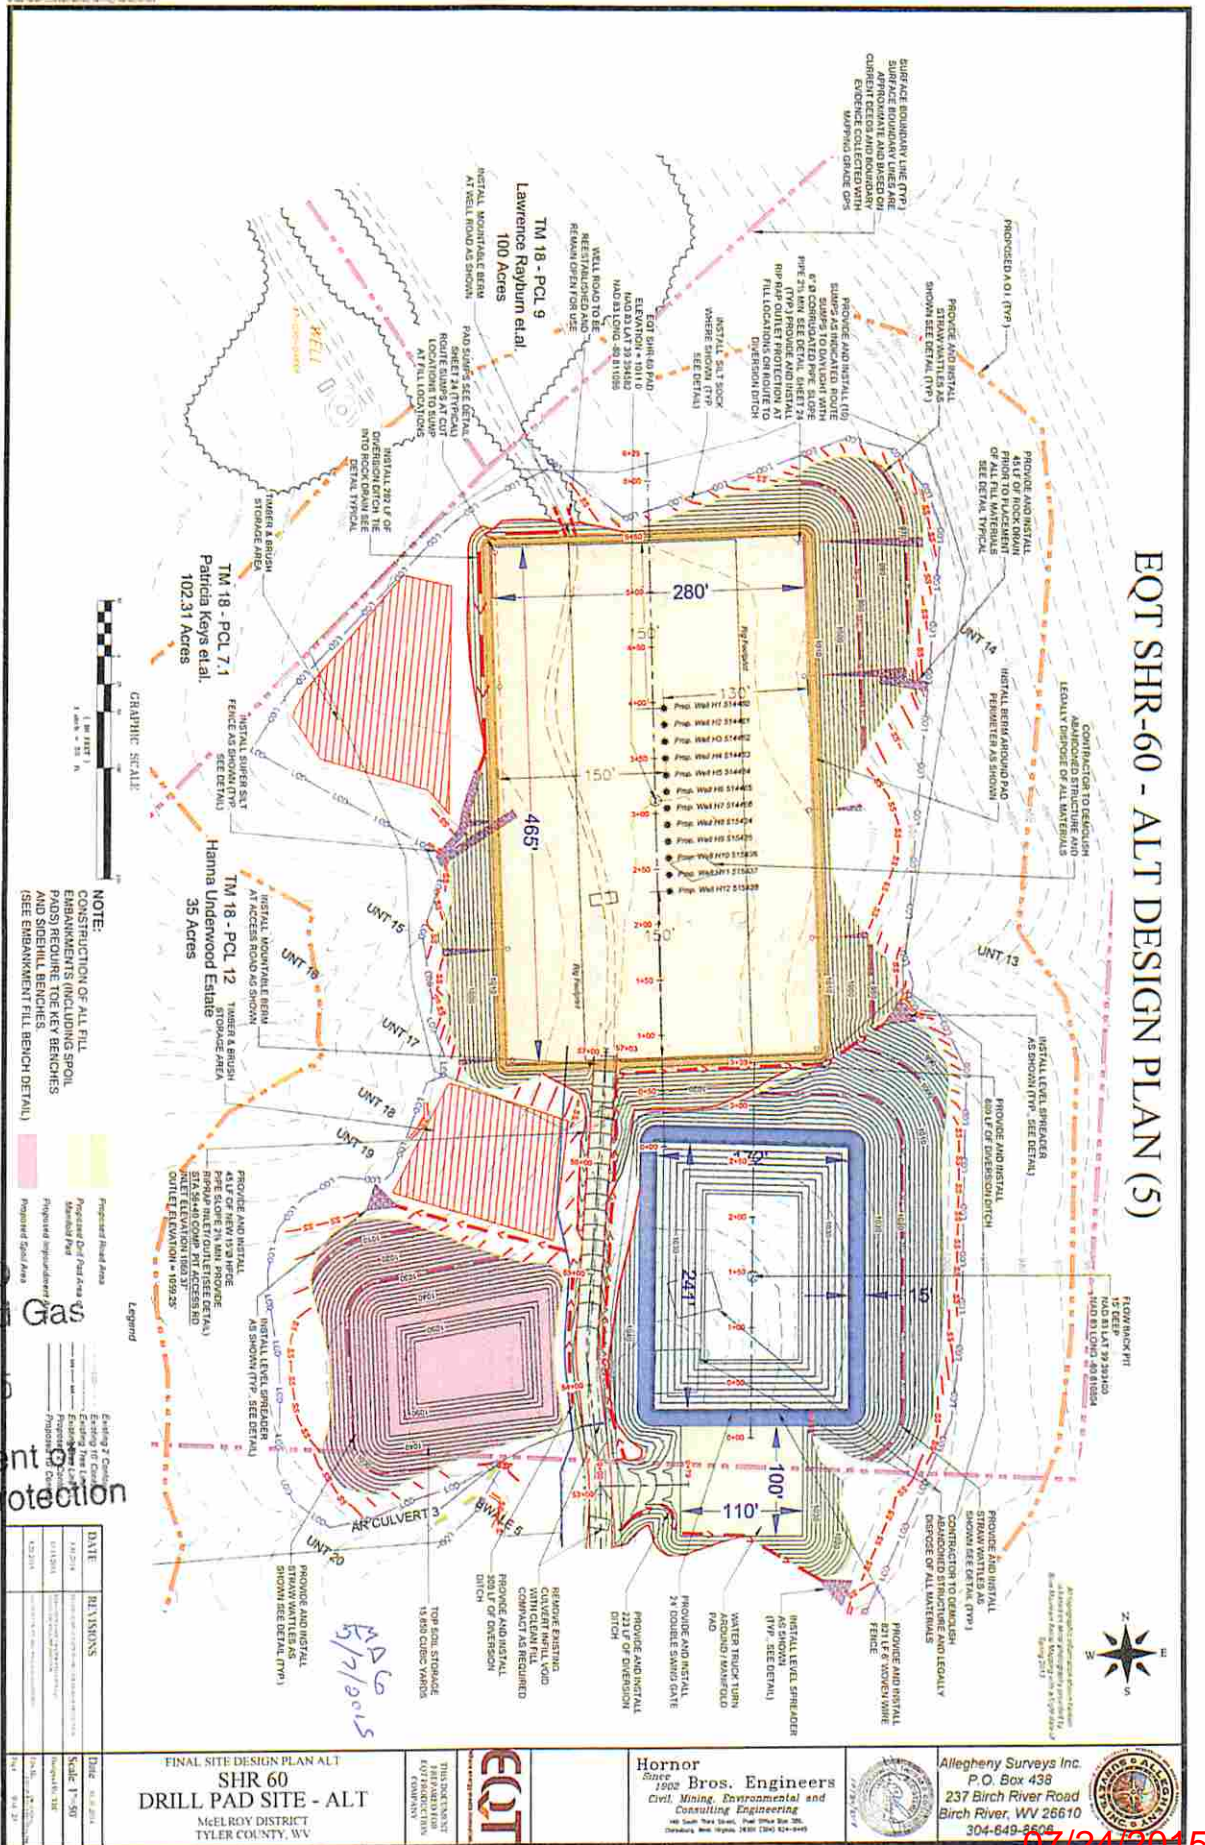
EQT SHR-60 - ALT DESIGN PLAN (5)

SURFACE BOUNDARY LINE (TYP.) SURFACE BOUNDARY LINES ARE APPROXIMATE AND BASED ON CURRENT DEEDS AND BOUNDARY EVIDENCE COLLECTED WITH MAPPING GRADE GPS

PROPOSED A.O.I. (TYP.)

PROVIDE AND INSTALL STRAW WATTLES AS SHOWN SEE DETAIL (TYP.)

PROVIDE AND INSTALL 45 LF OF ROCK DRAIN PRIOR TO PLACEMENT OF ALL FILL MATERIALS SEE DETAIL TYPICAL

CONTRACTOR TO DEMOLISH ABANDONED STRUCTURE AND LEGALLY DISPOSE OF ALL MATERIALS

INSTALL BERM AROUND PAD PERIMETER AS SHOWN

UNT 14

UNT 13

INSTALL LEVEL SPREADER AS SHOWN (TYP., SEE DETAIL)

PROVIDE AND INSTALL 600 LF OF DIVERSION DITCH

FLOW BACK PIT 15' DEEP NAD 83 LAT 39.394420 NAD 83 LONG -80.818554

PROVIDE AND INSTALL (10) SUMPS AS INDICATED. ROUTE SUMPS TO DAYLIGHT WITH 6" Ø CORRUGATED HDPE PIPE 2% MIN. SEE DETAIL SHEET 24 (TYP.) PROVIDE AND INSTALL RIP RAP OUTLET PROTECTION AT FILL LOCATIONS OR ROUTE TO DIVERSION DITCH

INSTALL SILT SOCK WHERE SHOWN (TYP. SEE DETAIL)

EQT SHR-60 PAD ELEVATION = 1011.0 NAD 83 LAT 39.394582 NAD 83 LONG -80.811589

WELL ROAD TO BE REESTABLISHED AND REMAIN OPEN FOR USE

TM 18 - PCL 9
Lawrence Rayburn et.al
100 Acres

INSTALL MOUNTABLE BERM AT WELL ROAD AS SHOWN

PAD SUMPS SEE DETAIL SHEET 24 (TYPICAL) ROUTE SUMPS AT CUT LOCATIONS TO SUMP AT FILL LOCATIONS

INSTALL 292 LF OF DIVERSION DITCH TIE INTO ROCK DRAIN SEE DETAIL TYPICAL

TIMBER & BRUSH STORAGE AREA

WELL

280'
150'
130'
150'
150'
465'
120'
241'
15'
100'
110'

Prop. Well H1 514450
Prop. Well H2 514451
Prop. Well H3 514452
Prop. Well H4 514453
Prop. Well H5 514454
Prop. Well H6 514455
Prop. Well H7 514456
Prop. Well H8 515424
Prop. Well H9 515425
Prop. Well H10 515436
Prop. Well H11 515437
Prop. Well H12 515438

Rig Footprint
Rig Footprint

TM 18 - PCL 7.1
Patricia Keys et.al.
102.31 Acres

INSTALL SUPER SILT FENCE AS SHOWN (TYP. SEE DETAIL)

GRAPHIC SCALE
( IN FEET )
1 inch = 50 ft.

TM 18 - PCL 12
Hanna Underwood Estate
35 Acres

INSTALL MOUNTABLE BERM AT ACCESS ROAD AS SHOWN

TIMBER & BRUSH STORAGE AREA

UNT 15
UNT 16
UNT 17
UNT 18
UNT 19
UNT 20

NOTE:
CONSTRUCTION OF ALL FILL EMBANKMENTS (INCLUDING SPOIL PADS) REQUIRE TOE KEY BENCHES AND SIDEHILL BENCHES. (SEE EMBANKMENT FILL BENCH DETAIL)

PROVIDE AND INSTALL 45 LF OF NEW 15" Ø HDPE PIPE SLOPE 2% MIN. PROVIDE RIPRAP INLET/OUTLET (SEE DETAIL) INLET ELEVATION 1060.37' OUTLET ELEVATION = 1059.25'

INSTALL LEVEL SPREADER AS SHOWN (TYP., SEE DETAIL)

Legend
Proposed Road Area
Proposed Drill Pad Area
Proposed Impoundment
Proposed Spoil Area
Existing 2' Contour
Existing 10' Contour

Gas
ent
otection

AR CULVERT 3
SWALE 5

PROVIDE AND INSTALL STRAW WATTLES AS SHOWN SEE DETAIL (TYP.)

TOP SOIL STORAGE 15,850 CUBIC YARDS

PROVIDE AND INSTALL 320 LF OF DIVERSION DITCH

REMOVE EXISTING CULVERT AND FILL VOID WITH CLEAN FILL COMPACT AS REQUIRED

PROVIDE AND INSTALL 221 LF OF DIVERSION DITCH

PROVIDE AND INSTALL 24' DOUBLE SWING GATE

WATER TRUCK TURN AROUND / MANIFOLD PAD

INSTALL LEVEL SPREADER AS SHOWN (TYP., SEE DETAIL)

PROVIDE AND INSTALL 821 LF 6' WOVEN WIRE FENCE

CONTRACTOR TO DEMOLISH ABANDONED STRUCTURE AND LEGALLY DISPOSE OF ALL MATERIALS

PROVIDE AND INSTALL STRAW WATTLES AS SHOWN SEE DETAIL (TYP.)

N
E
S
W

MDG 5/7/2015

DATE
REVISIONS

FINAL SITE DESIGN PLAN ALT
SHR 60
DRILL PAD SITE - ALT
McELROY DISTRICT
TYLER COUNTY, WV

Scale 1"=50

EQT

THIS DOCUMENT PREPARED FOR EQT PRODUCTION COMPANY

Hornor Bros. Engineers
Since 1902
Civil, Mining, Environmental and Consulting Engineering

Allegheny Surveys Inc.
P.O. Box 438
237 Birch River Road
Birch River, WV 26610
304-649-8606

07/24/2015